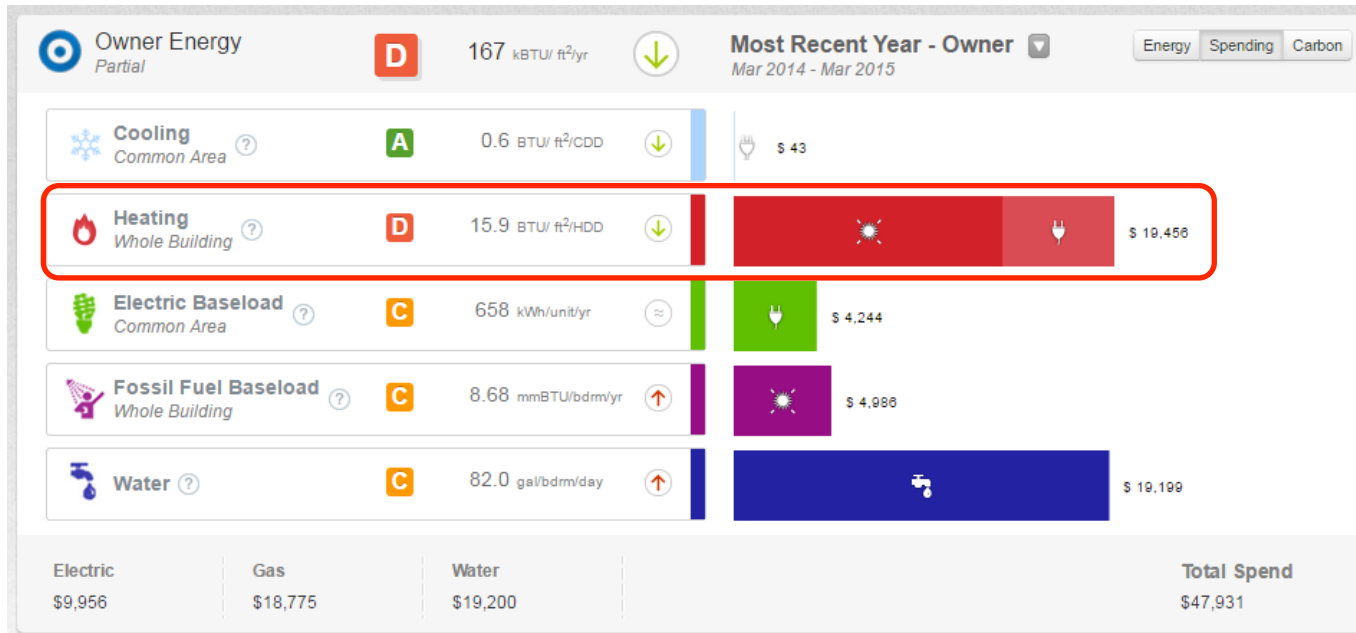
Owner Energy
Partial
D
167 kBTU/ ft$^2$/yr
Most Recent Year - Owner
Mar 2014 - Mar 2015
Energy | Spending | Carbon

Cooling ?
Common Area
A
0.6 BTU/ ft$^2$/CDD
$ 43

Heating ?
Whole Building
D
15.9 BTU/ ft$^2$/HDD
$ 19,456

Electric Baseload ?
Common Area
C
658 kWh/unit/yr
$ 4,244

Fossil Fuel Baseload ?
Whole Building
C
8.68 mmBTU/bdrm/yr
$ 4,986

Water ?
C
82.0 gal/bdrm/day
$ 19,199

Electric
$9,956

Gas
$18,775

Water
$19,200

Total Spend
$47,931